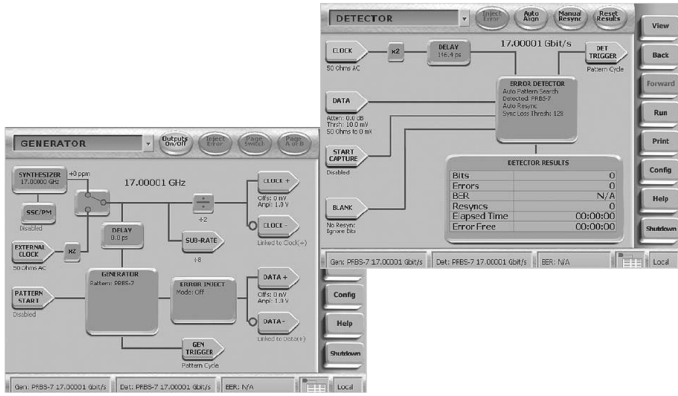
DETECTOR

Inject Error

Auto Align

Manual Resync

Reset Results

View

Back

Forward

Run

Print

Config

Help

Shutdown

CLOCK

50 Ohms AC

x2

DELAY

116.4 ps

17.00001 Gbit/s

DET TRIGGER

Pattern Cycle

DATA

Atten: 0.0 dB
Thrsh: 10.0 mV
50 Ohms to 0 mV

ERROR DETECTOR
Auto Pattern Search
Detected PRBS-7
Auto Resync
Sync Loss Thrsh: 128

START CAPTURE

Disabled

BLANK

No Resync
Ignore Bits

DETECTOR RESULTS

| | |
|---|---|
| Bits | 0 |
| Errors | 0 |
| BER | N/A |
| Resyncs | 0 |
| Elapsed Time | 00:00:00 |
| Error Free | 00:00:00 |

Gen: PRBS-7 17.00001 Gbit/s | Det: PRBS-7 17.00001 Gbit/s | BER: N/A | Local

GENERATOR

Outputs On/Off

Inject Error

Page Switch

Page A of B

SYNTHESIZER
17.00002 GHz

+0 ppm

17.00001 GHz

SSC/PM

Disabled

CLOCK +

Offs: 0 mV
Ampl: 1.3 V

÷2

DELAY

0.0 ps

SUB-RATE

÷8

CLOCK -

Linked to Clock(+)

EXTERNAL CLOCK

50 Ohms AC

x2

GENERATOR
Pattern: PRBS-7

ERROR INJECT
Mode: Off

DATA +

Offs: 0 mV
Ampl: 1.3 V

PATTERN START

Disabled

DATA -

Linked to Data(+)

GEN TRIGGER

Pattern Cycle

Config

Help

Shutdown

Gen: PRBS-7 17.00001 Gbit/s | Det: PRBS-7 17.00001 Gbit/s | BER: N/A | Local